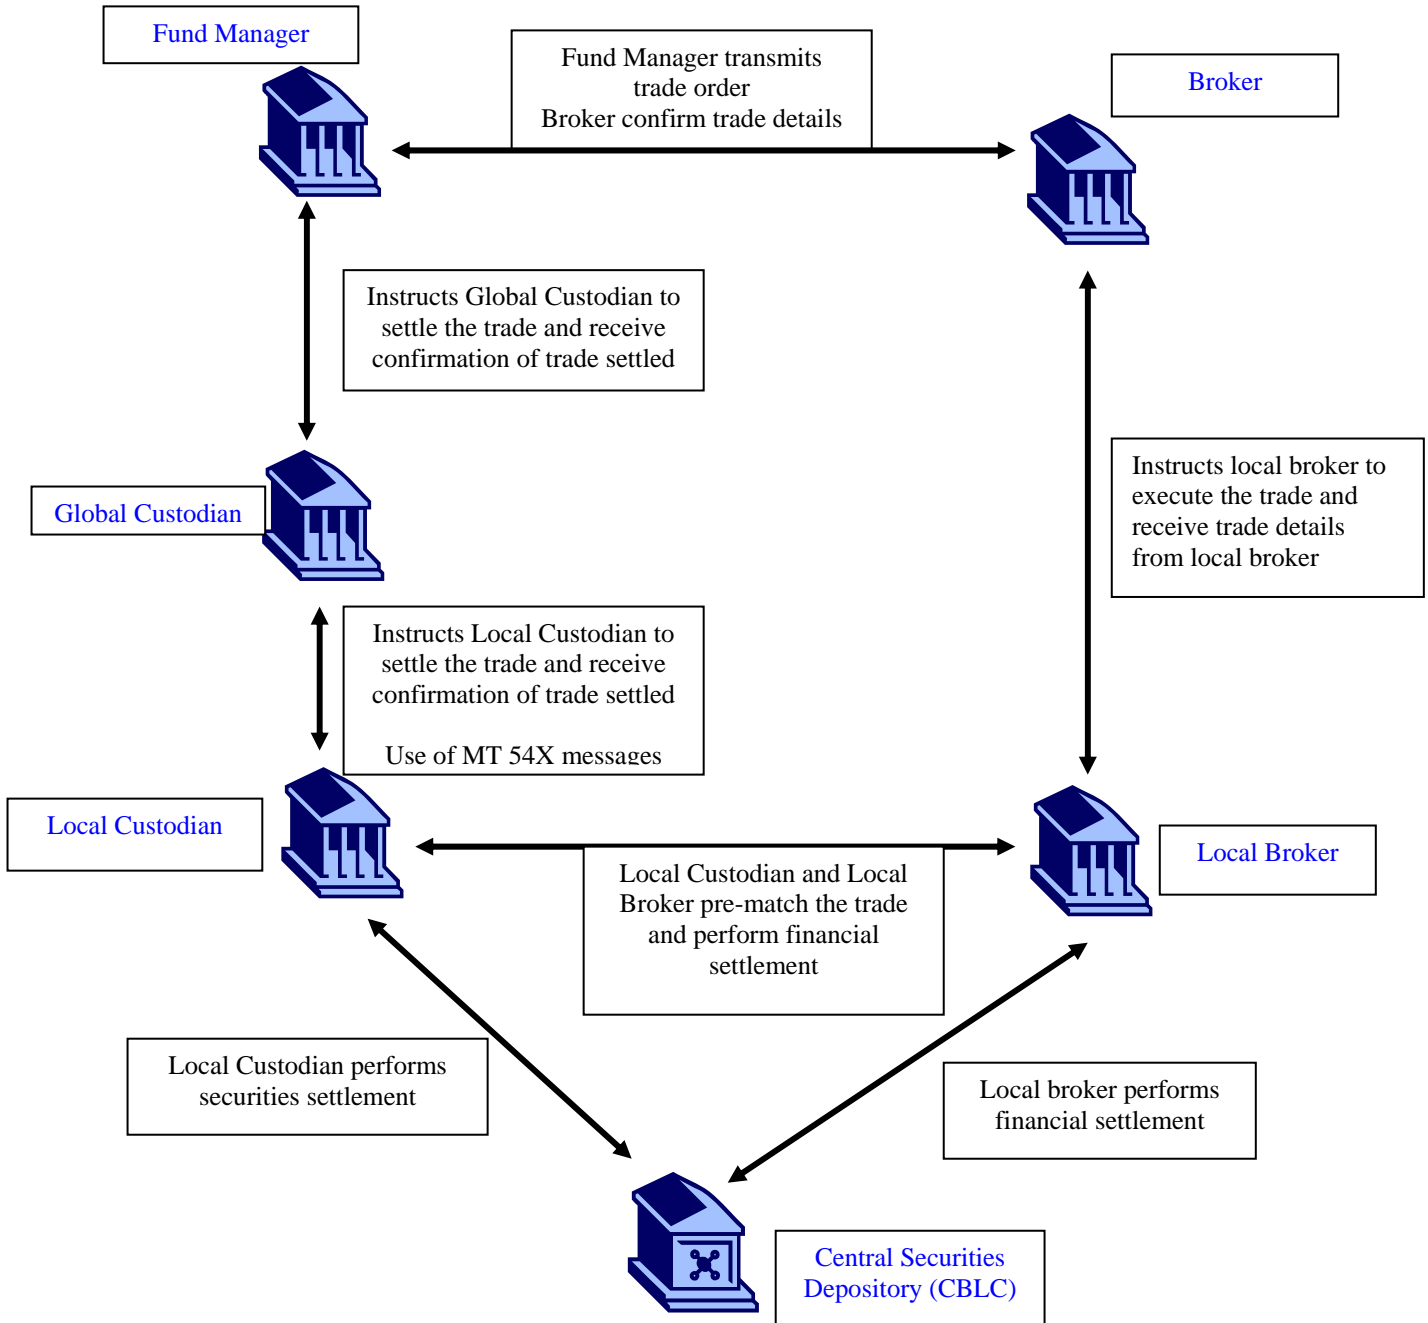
Fund Manager

Fund Manager transmits trade order
Broker confirm trade details

Broker

Instructs Global Custodian to settle the trade and receive confirmation of trade settled

Global Custodian

Instructs local broker to execute the trade and receive trade details from local broker

Instructs Local Custodian to settle the trade and receive confirmation of trade settled

Use of MT 54X messages

Local Custodian

Local Broker

Local Custodian and Local Broker pre-match the trade and perform financial settlement

Local Custodian performs securities settlement

Local broker performs financial settlement

Central Securities Depository (CBLC)